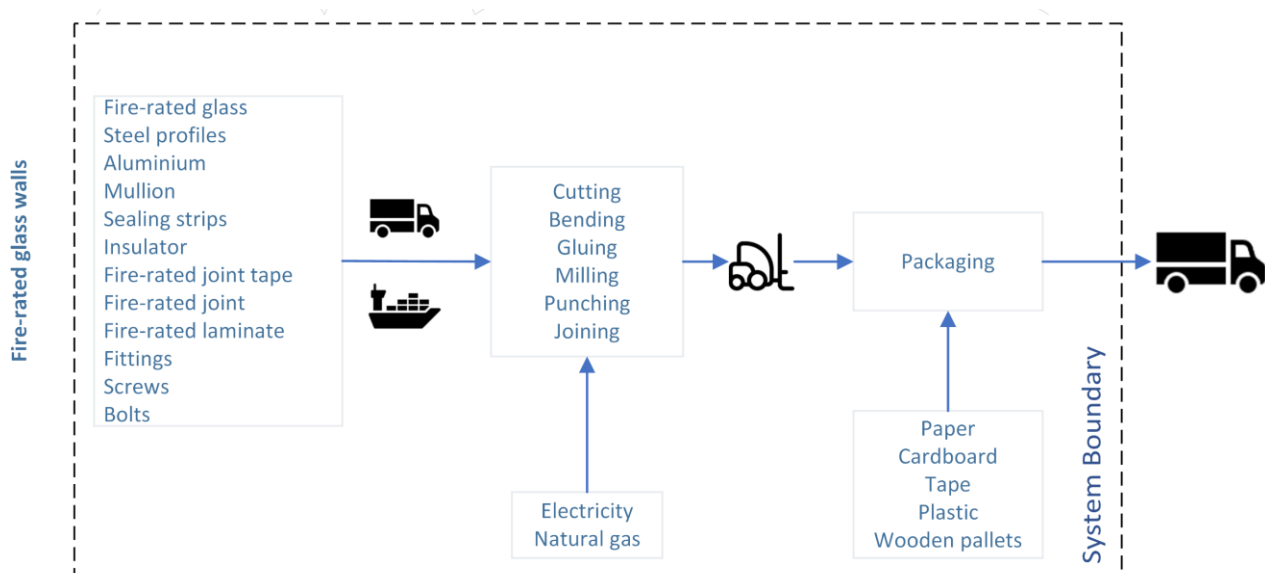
Fire-rated glass walls

Fire-rated glass
Steel profiles
Aluminium
Mullion
Sealing strips
Insulator
Fire-rated joint tape
Fire-rated joint
Fire-rated laminate
Fittings
Screws
Bolts

Cutting
Bending
Gluing
Milling
Punching
Joining

Electricity
Natural gas

Packaging

Paper
Cardboard
Tape
Plastic
Wooden pallets

System Boundary